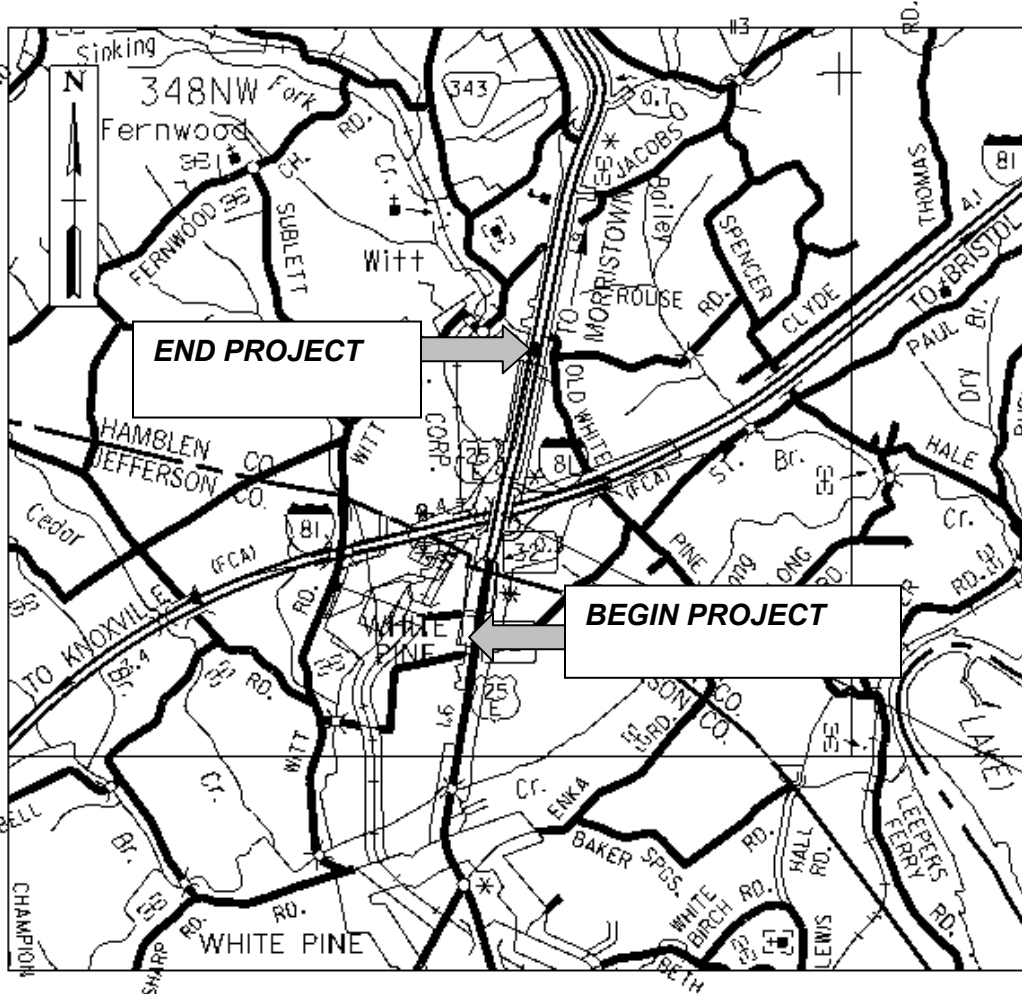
Sinking
348NW
Fork
Fernwood
N
343
0.7
JACOBS
#3
RD.
THOMAS
81
4.1
TO BRISTOL
FERNWOOD
SUBLETT
CH.
RD.
Cr.
Witt
TO MORRISTOWN
Bailey
SPENCER
ROUSE RD.
CLYDE
PAUL Bl.
Dry
END PROJECT
OLD WHITE
HAMBLEN CO.
JEFFERSON CO.
WITT
CORP.
25 E
St. Br.
HALE
Cedar
81
(FCA)
PINE
Cr.
(FCA)
TO KNOXVILLE
WHITE PINE
RD.
BEGIN PROJECT
RD.
25 E
WITT
Cr.
Br.
Cr.
ENKA
BAKER SPGS.
RD.
HALL RD.
LEEPERS FERRY RD.
LAKE
CHAMPION
SHARP
RD.
RD.
WHITE PINE
WHITE BIRCH RD.
LEWIS
BETH